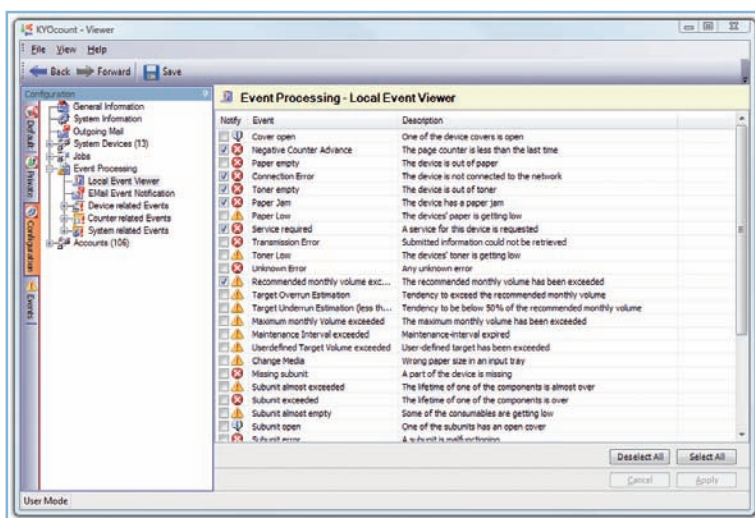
KYOcount - Viewer

File View Help

Back Forward Save

Configuration

General Information
System Information
Outgoing Mail
System Devices (13)
Jobs
Event Processing
Local Event Viewer
EMail Event Notification
Device related Events
Counter related Events
System related Events
Accounts (106)

Default Printers Configuration Events

Event Processing - Local Event Viewer

| Notify | Event | Description |
|---|---|---|
| | Cover open | One of the device covers is open |
| ✓ | Negative Counter Advance | The page counter is less than the last time |
| | Paper empty | The device is out of paper |
| ✓ | Connection Error | The device is not connected to the network |
| ✓ | Toner empty | The device is out of toner |
| ✓ | Paper Jam | The device has a paper jam |
| | Paper Low | The devices' paper is getting low |
| ✓ | Service required | A service for this device is requested |
| | Transmission Error | Submitted information could not be retrieved |
| | Toner Low | The devices' toner is getting low |
| | Unknown Error | Any unknown error |
| ✓ | Recommended monthly volume exc... | The recommended monthly volume has been exceeded |
| | Target Overrun Estimation | Tendency to exceed the recommended monthly volume |
| | Target Underrun Estimation (less th... | Tendency to be below 50% of the recommended monthly volume |
| | Maximum monthly Volume exceeded | The maximum monthly volume has been exceeded |
| | Maintenance Interval exceeded | Maintenance-interval expired |
| | Userdefined Target Volume exceeded | User-defined target has been exceeded |
| | Change Media | Wrong paper size in an input tray |
| | Missing subunit | A part of the device is missing |
| | Subunit almost exceeded | The lifetime of one of the components is almost over |
| | Subunit exceeded | The lifetime of one of the components is over |
| | Subunit almost empty | Some of the consumables are getting low |
| | Subunit open | One of the subunits has an open cover |
| | Subunit error | A subunit is malfunctioning |

Deselect All Select All

Cancel Apply

User Mode